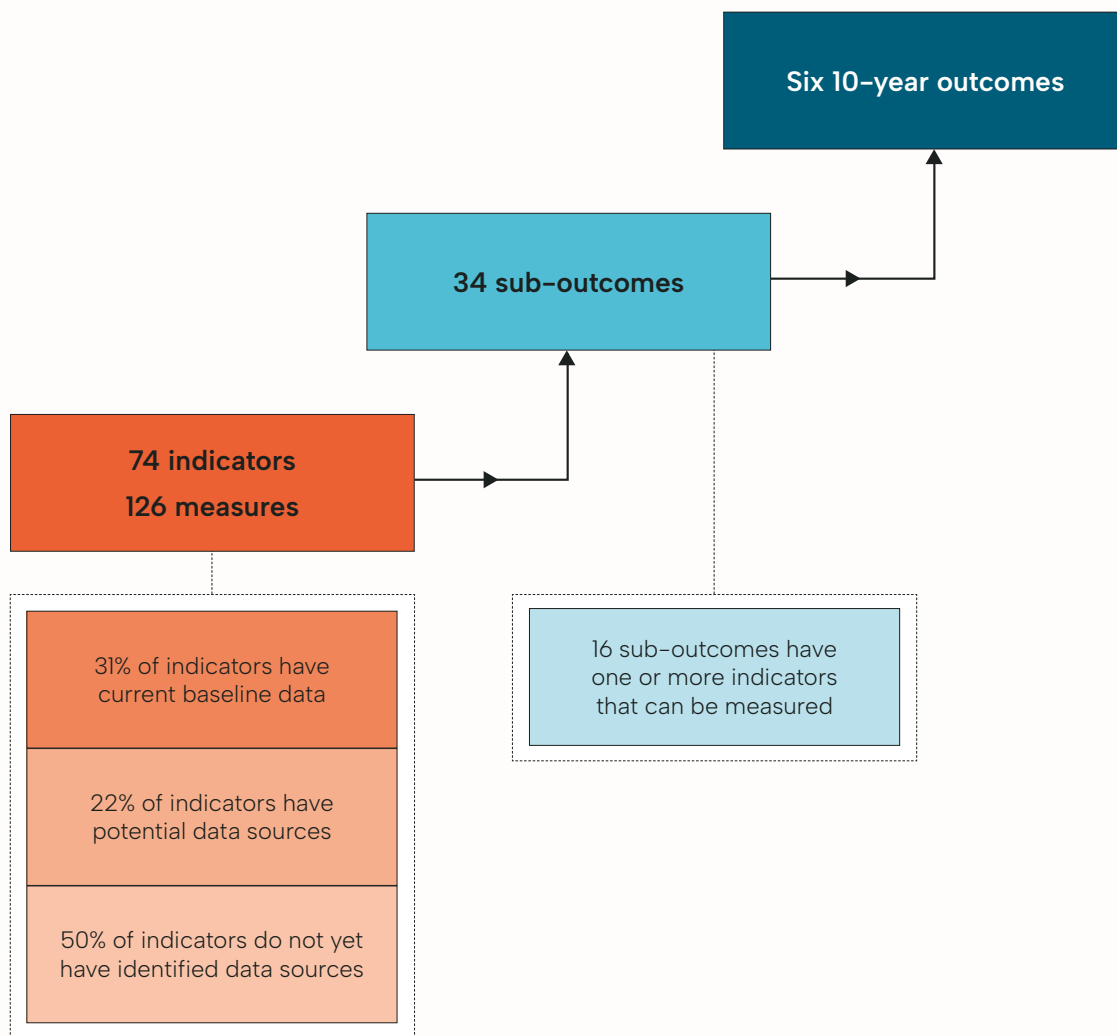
Six 10-year outcomes

34 sub-outcomes

74 indicators
126 measures

31% of indicators have current baseline data

22% of indicators have potential data sources

50% of indicators do not yet have identified data sources

16 sub-outcomes have one or more indicators that can be measured